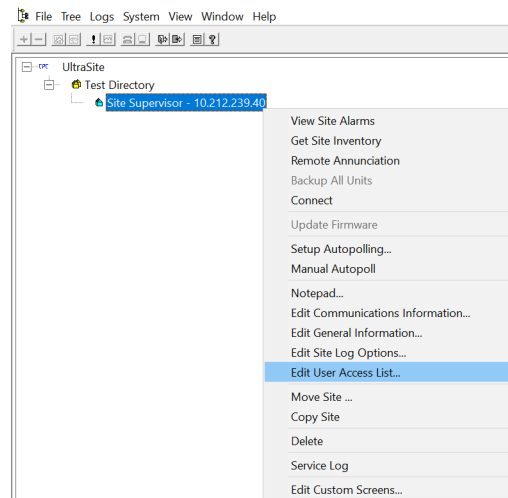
File Tree Logs System View Window Help

UltraSite
Test Directory
Site Supervisor - 10.212.239.40

View Site Alarms
Get Site Inventory
Remote Annunciation
Backup All Units
Connect
Update Firmware
Setup Autopolling...
Manual Autopoll
Notepad...
Edit Communications Information...
Edit General Information...
Edit Site Log Options...
Edit User Access List...
Move Site ...
Copy Site
Delete
Service Log
Edit Custom Screens...